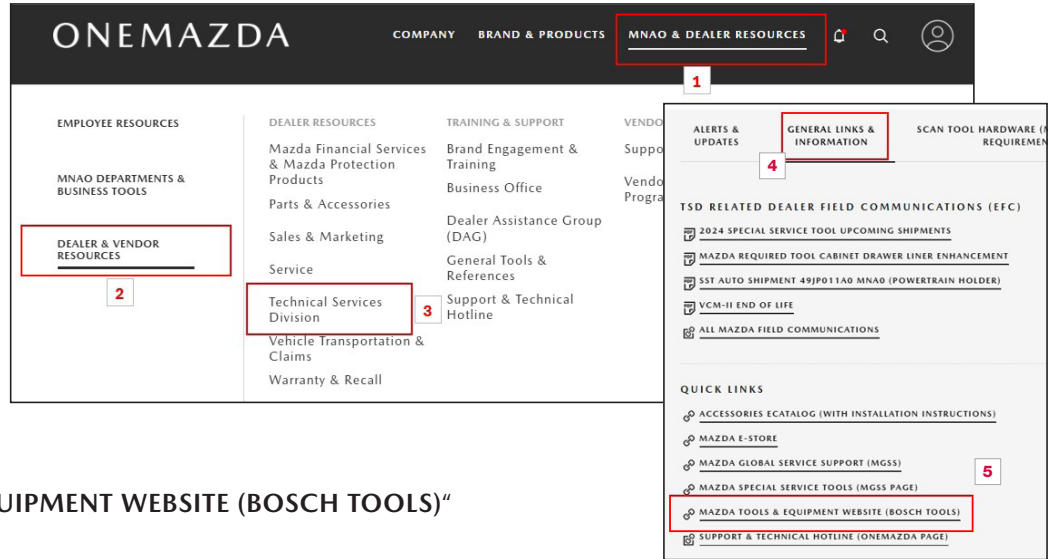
ONEMAZDA

COMPANY BRAND & PRODUCTS MNAO & DEALER RESOURCES

1

EMPLOYEE RESOURCES

MNAO DEPARTMENTS & BUSINESS TOOLS

DEALER & VENDOR RESOURCES

2

DEALER RESOURCES

Mazda Financial Services & Mazda Protection Products

Parts & Accessories

Sales & Marketing

Service

Technical Services Division

3

Vehicle Transportation & Claims

Warranty & Recall

TRAINING & SUPPORT

Brand Engagement & Training

Business Office

Dealer Assistance Group (DAG)

General Tools & References

Support & Technical Hotline

VENDO

Suppo

Vendo Progra

ALERTS & UPDATES

GENERAL LINKS & INFORMATION

4

SCAN TOOL HARDWARE ( REQUIREMEN

TSD RELATED DEALER FIELD COMMUNICATIONS (EFC)

2024 SPECIAL SERVICE TOOL UPCOMING SHIPMENTS

MAZDA REQUIRED TOOL CABINET DRAWER LINER ENHANCEMENT

SST AUTO SHIPMENT 49JP011A0 MNA0 (POWERTRAIN HOLDER)

VCM-II END OF LIFE

ALL MAZDA FIELD COMMUNICATIONS

QUICK LINKS

ACCESSORIES ECATALOG (WITH INSTALLATION INSTRUCTIONS)

MAZDA E-STORE

MAZDA GLOBAL SERVICE SUPPORT (MGSS)

5

MAZDA SPECIAL SERVICE TOOLS (MGSS PAGE)

MAZDA TOOLS & EQUIPMENT WEBSITE (BOSCH TOOLS)

SUPPORT & TECHNICAL HOTLINE (ONEMAZDA PAGE)

UIPMENT WEBSITE (BOSCH TOOLS)“